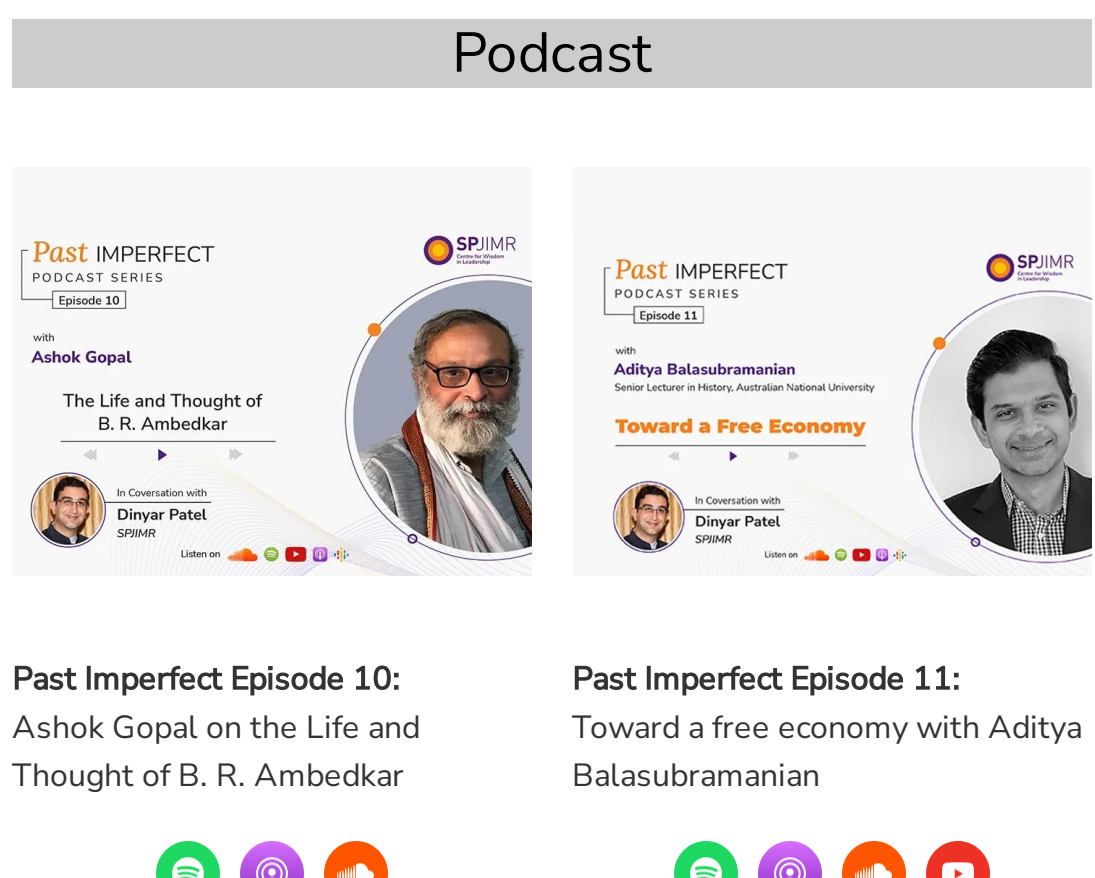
Podcast

Past IMPERFECT
PODCAST SERIES
Episode 10

with
Ashok Gopal

The Life and Thought of B. R. Ambedkar

In Coversation with
Dinyar Patel
SPJIMR

Listen on

SPJIMR
Centre for Wisdom in Leadership

Past Imperfect Episode 10:
Ashok Gopal on the Life and Thought of B. R. Ambedkar

Past IMPERFECT
PODCAST SERIES
Episode 11

with
Aditya Balasubramanian
Senior Lecturer in History, Australian National University

Toward a Free Economy

In Coversation with
Dinyar Patel
SPJIMR

Listen on

SPJIMR
Centre for Wisdom in Leadership

Past Imperfect Episode 11:
Toward a free economy with Aditya Balasubramanian